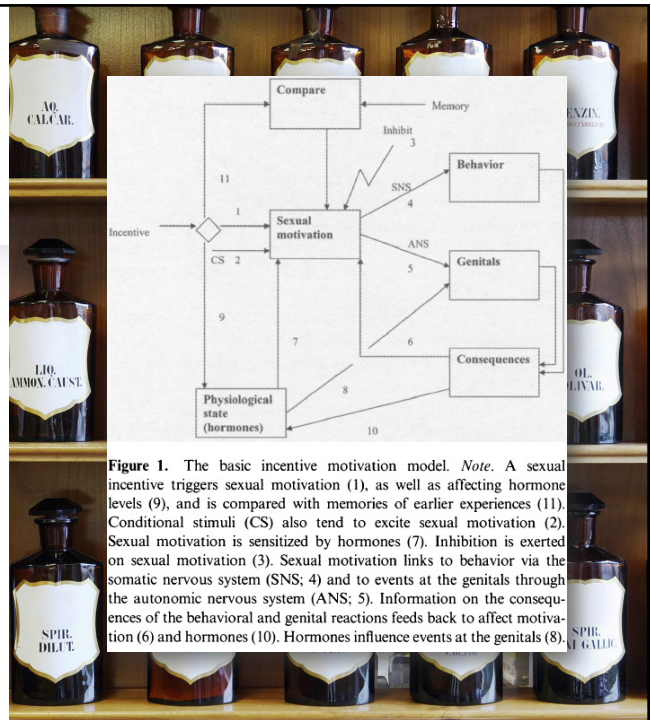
AQ. CALCAR.

ENZIN.

LIQ. AMMON. CAUST.

OL. OLIVAR.

SPIR. DILUT.

SPIR. AE GALLIC

Compare

Memory

Inhibit
3

Behavior

11

SNS
4

1

Incentive

Sexual motivation

ANS

CS 2

5

Genitals

9

7

6

Consequences

8

Physiological state (hormones)

10

**Figure 1.** The basic incentive motivation model. *Note*. A sexual incentive triggers sexual motivation (1), as well as affecting hormone levels (9), and is compared with memories of earlier experiences (11). Conditional stimuli (CS) also tend to excite sexual motivation (2). Sexual motivation is sensitized by hormones (7). Inhibition is exerted on sexual motivation (3). Sexual motivation links to behavior via the somatic nervous system (SNS; 4) and to events at the genitals through the autonomic nervous system (ANS; 5). Information on the consequences of the behavioral and genital reactions feeds back to affect motivation (6) and hormones (10). Hormones influence events at the genitals (8).